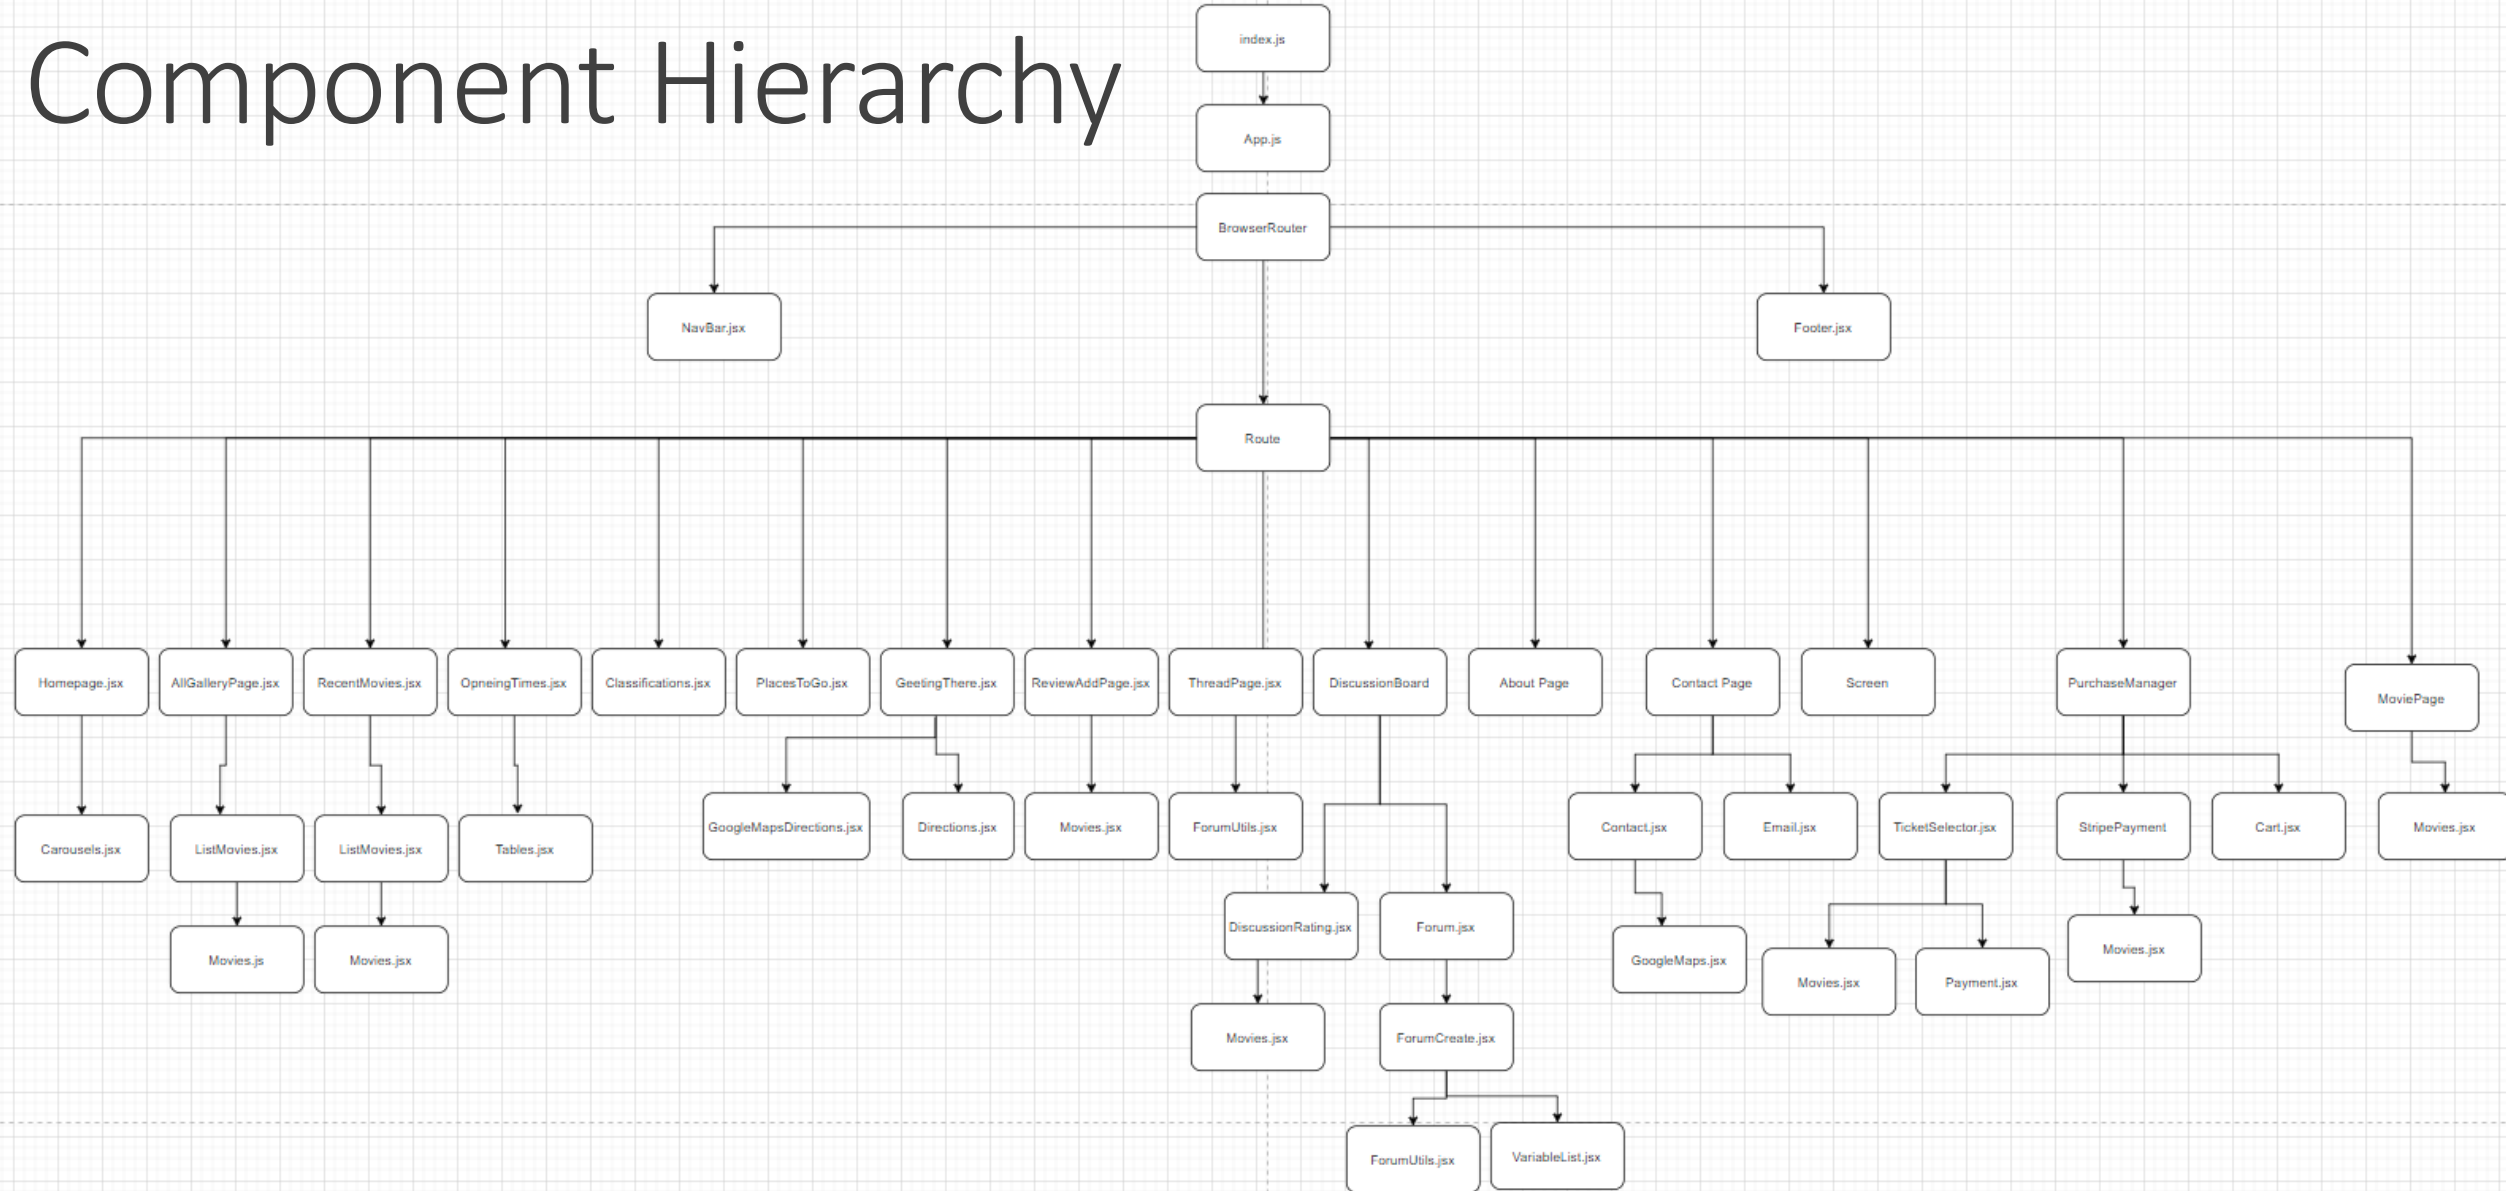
Component Hierarchy

index.js

App.js

BrowserRouter

NavBar.jsx

Footer.jsx

Route

Homepage.jsx
AllGalleryPage.jsx
RecentMovies.jsx
OpneingTimes.jsx
Classifications.jsx
PlacesToGo.jsx
GeetingThere.jsx
ReviewAddPage.jsx
ThreadPage.jsx
DiscussionBoard
About Page
Contact Page
Screen
PurchaseManager
MoviePage

Carousels.jsx
ListMovies.jsx
ListMovies.jsx
Tables.jsx
GoogleMapsDirections.jsx
Directions.jsx
Movies.jsx
ForumUtils.jsx
Contact.jsx
Email.jsx
TicketSelector.jsx
StripePayment
Cart.jsx
Movies.jsx

Movies.js
Movies.jsx
DiscussionRating.jsx
Forum.jsx
GoogleMaps.jsx
Movies.jsx
Payment.jsx
Movies.jsx

Movies.jsx
ForumCreate.jsx

ForumUtils.jsx
VariableList.jsx